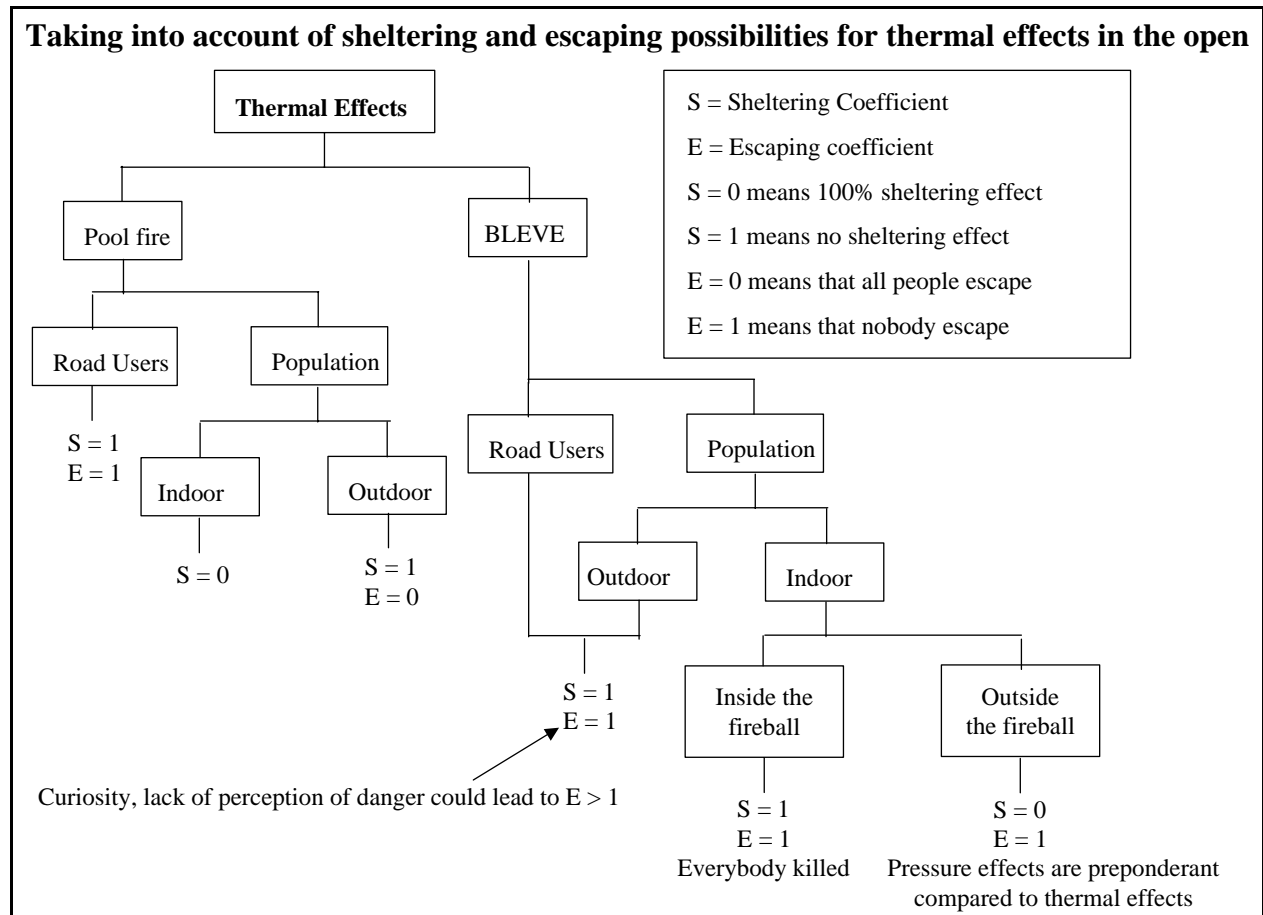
**Taking into account of sheltering and escaping possibilities for thermal effects in the open**

**Thermal Effects**

S = Sheltering Coefficient
E = Escaping coefficient
S = 0 means 100% sheltering effect
S = 1 means no sheltering effect
E = 0 means that all people escape
E = 1 means that nobody escape

Pool fire

BLEVE

Road Users

Population

S = 1
E = 1

Indoor

Outdoor

S = 0

S = 1
E = 0

Road Users

Population

Outdoor

Indoor

S = 1
E = 1

Curiosity, lack of perception of danger could lead to E > 1

Inside the fireball

Outside the fireball

S = 1
E = 1
Everybody killed

S = 0
E = 1
Pressure effects are preponderant compared to thermal effects